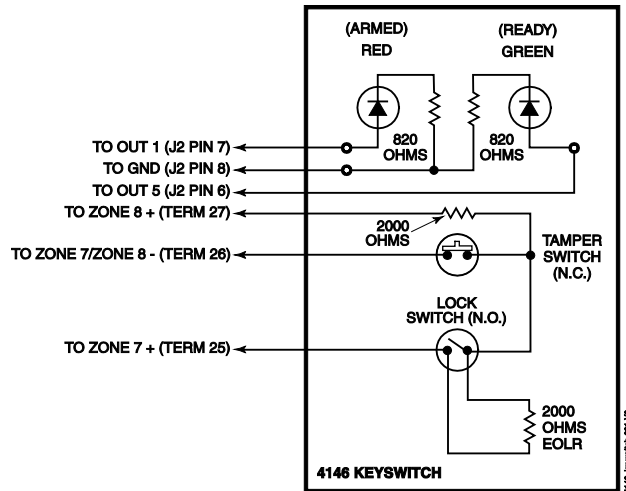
(ARMED)
RED

(READY)
GREEN

820 OHMS

820 OHMS

TO OUT 1 (J2 PIN 7)

TO GND (J2 PIN 8)

TO OUT 5 (J2 PIN 6)

TO ZONE 8 + (TERM 27)

2000 OHMS

TO ZONE 7/ZONE 8 - (TERM 26)

TAMPER SWITCH (N.C.)

LOCK SWITCH (N.O.)

TO ZONE 7 + (TERM 25)

2000 OHMS EOLR

4146 KEYSWITCH

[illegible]